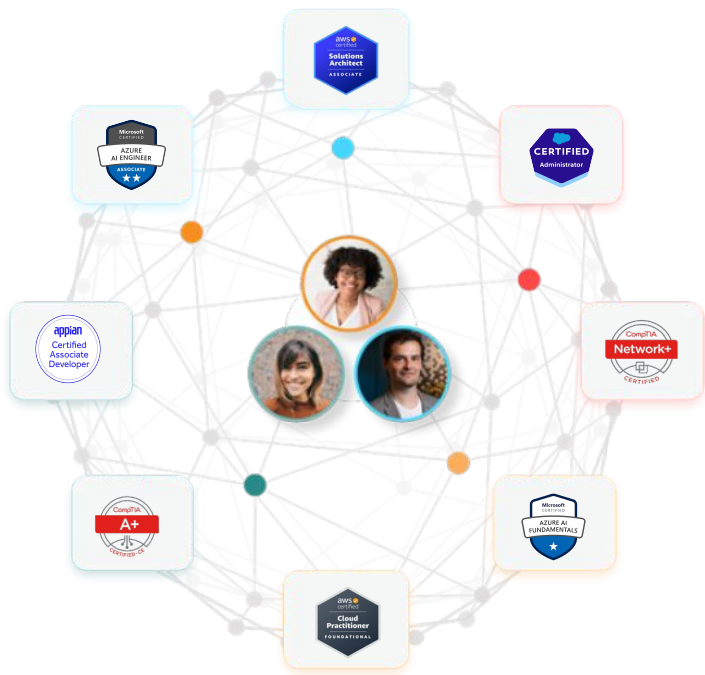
aws certified
Solutions Architect
ASSOCIATE

Microsoft CERTIFIED
AZURE AI ENGINEER
ASSOCIATE

CERTIFIED
Administrator

appian
Certified Associate Developer

CompTIA
Network+
CERTIFIED

CompTIA
A+
CERTIFIED CE

Microsoft CERTIFIED
AZURE AI FUNDAMENTALS

aws certified
Cloud Practitioner
FOUNDATIONAL